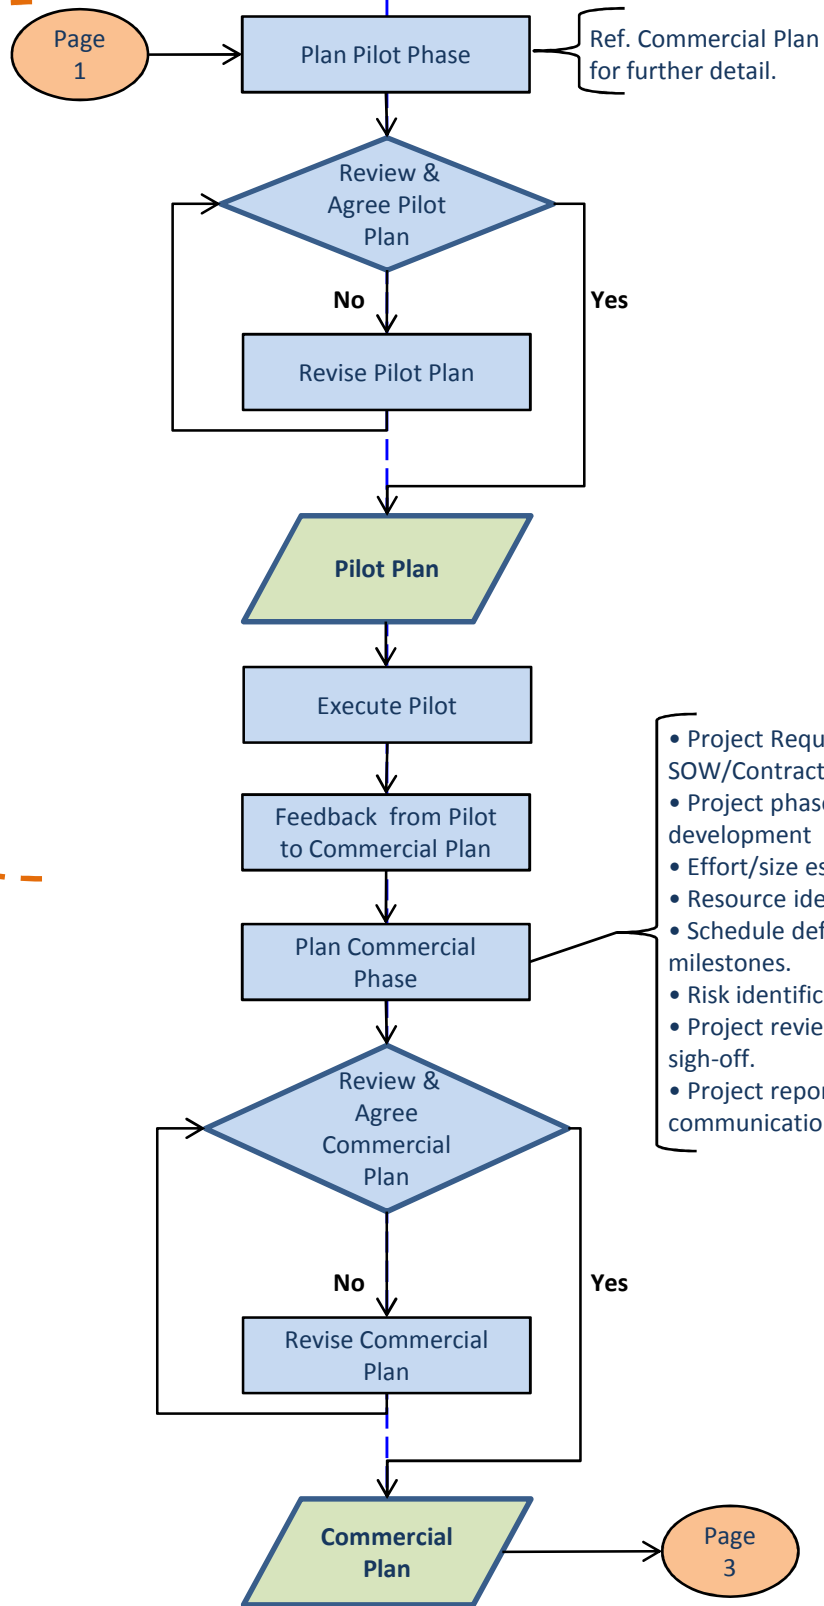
Page 1

Plan Pilot Phase

Ref. Commercial Plan for further detail.

Review & Agree Pilot Plan

No

Yes

Revise Pilot Plan

Pilot Plan

Execute Pilot

Feedback from Pilot to Commercial Plan

Plan Commercial Phase

• Project Requ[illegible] SOW/Contract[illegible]
• Project phas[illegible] development
• Effort/size es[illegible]
• Resource ide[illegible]
• Schedule def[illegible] milestones.
• Risk identific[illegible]
• Project revie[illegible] sigh-off.
• Project repo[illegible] communicatio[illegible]

Review & Agree Commercial Plan

No

Yes

Revise Commercial Plan

Commercial Plan

Page 3